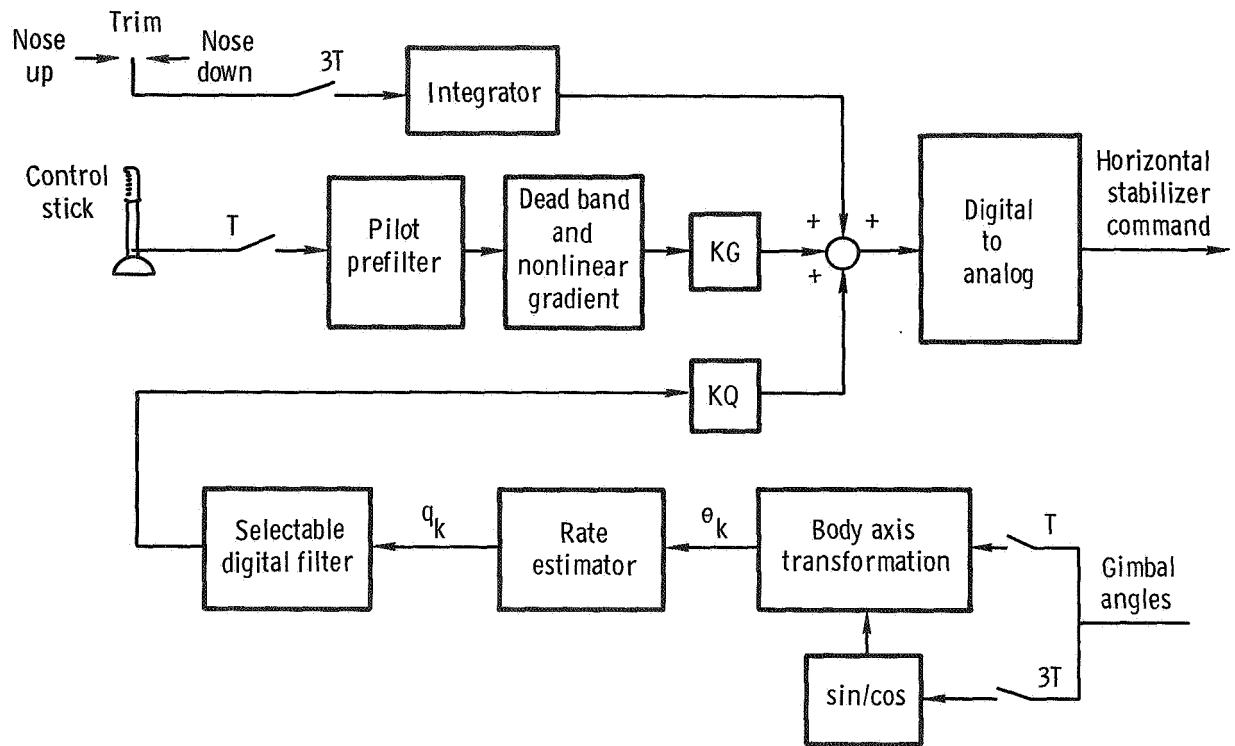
Trim

Nose up

Nose down

3T

Integrator

Control stick

T

Pilot prefilter

Dead band and nonlinear gradient

KG

+

+

+

Digital to analog

Horizontal stabilizer command

KQ

Selectable digital filter

$q_k$

Rate estimator

$\theta_k$

Body axis transformation

T

Gimbal angles

sin/cos

3T